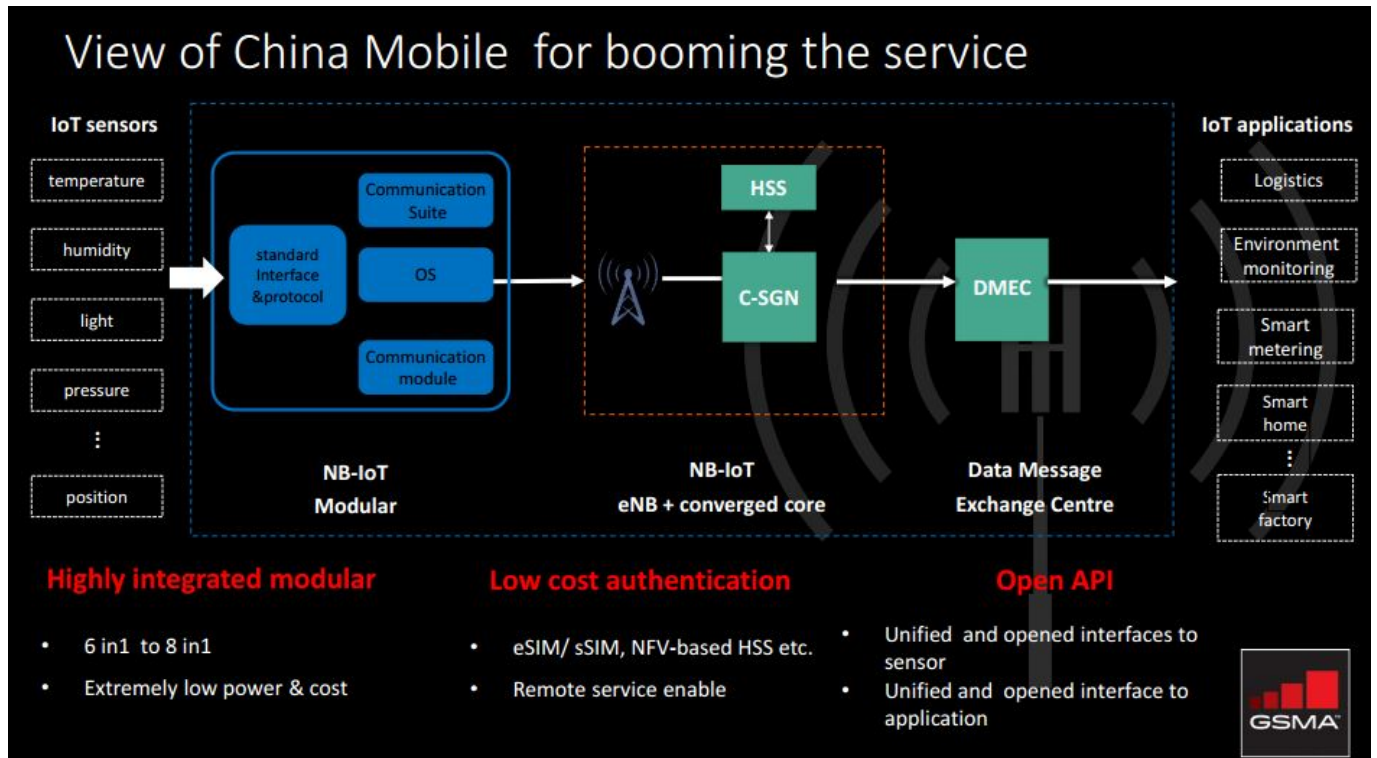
View of China Mobile for booming the service

IoT sensors

temperature

humidity

light

pressure

⋮

position

standard Interface &protocol

Communication Suite

OS

Communication module

NB-IoT Modular

HSS

C-SGN

NB-IoT eNB + converged core

DMEC

Data Message Exchange Centre

IoT applications

Logistics

Environment monitoring

Smart metering

Smart home

⋮

Smart factory

Highly integrated modular

• 6 in1 to 8 in1
• Extremely low power & cost

Low cost authentication

• eSIM/ sSIM, NFV-based HSS etc.
• Remote service enable

Open API

• Unified and opened interfaces to sensor
• Unified and opened interface to application

GSMA